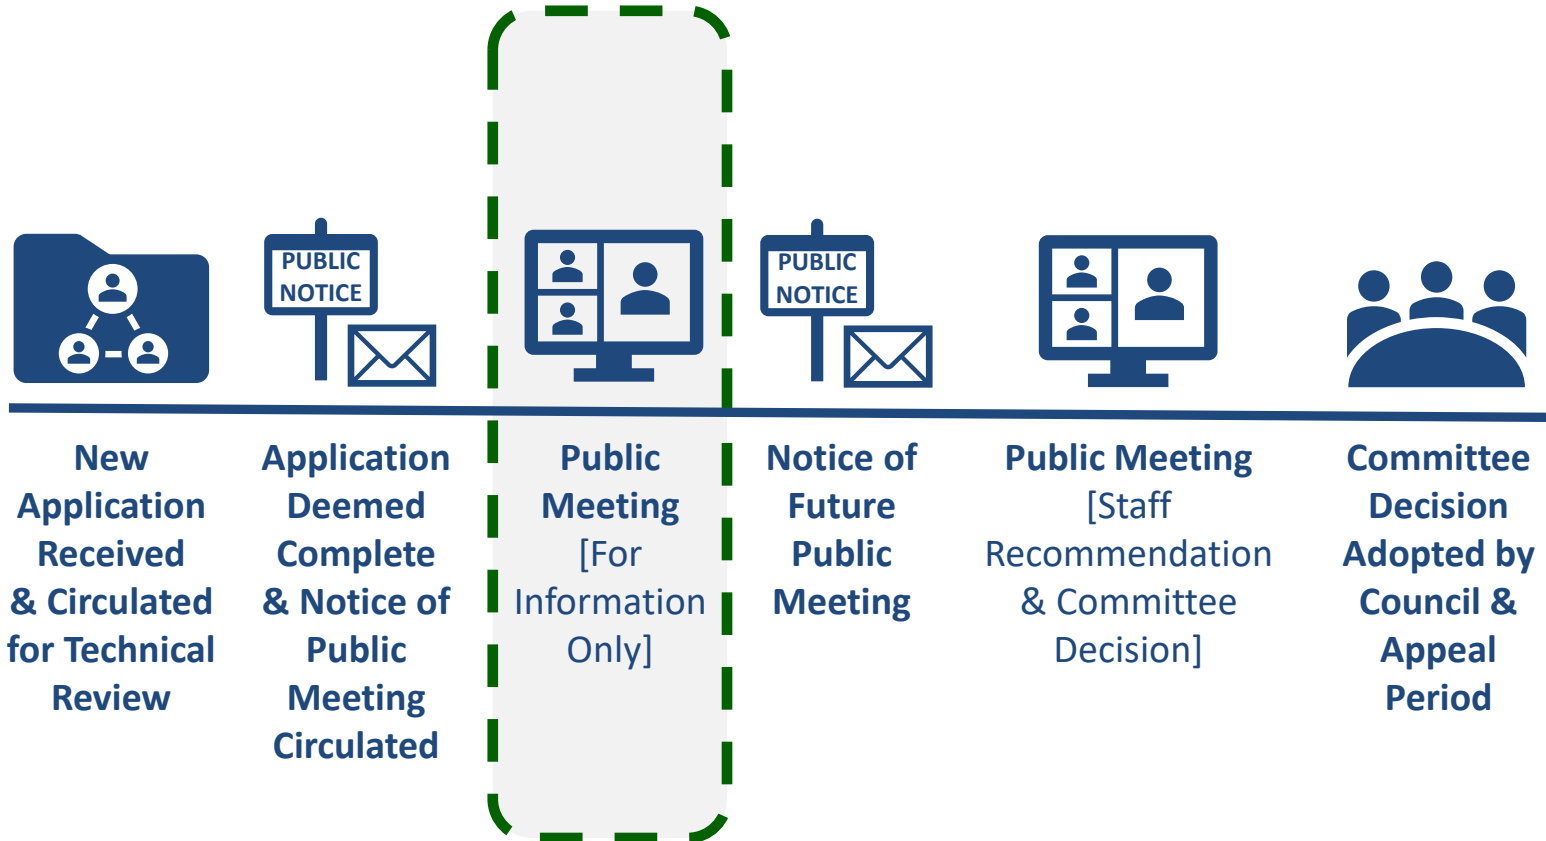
PUBLIC NOTICE

PUBLIC NOTICE

New Application Received & Circulated for Technical Review

Application Deemed Complete & Notice of Public Meeting Circulated

Public Meeting [For Information Only]

Notice of Future Public Meeting

Public Meeting [Staff Recommendation & Committee Decision]

Committee Decision Adopted by Council & Appeal Period